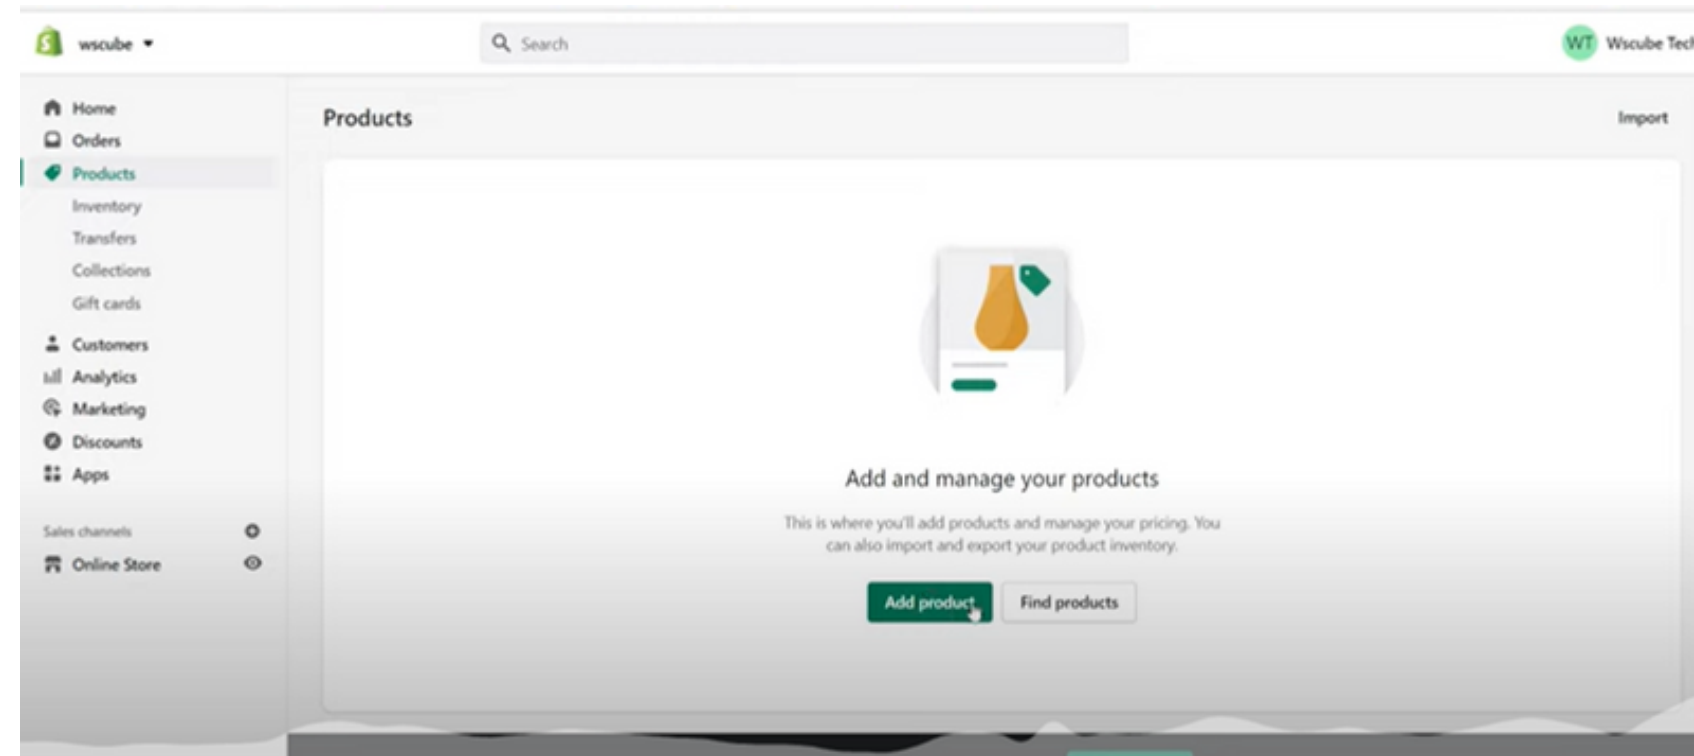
wscube

Search

WT Wscube Tec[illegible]

Home
Orders
Products
Inventory
Transfers
Collections
Gift cards
Customers
Analytics
Marketing
Discounts
Apps

Sales channels
Online Store

Products

Import

Add and manage your products

This is where you'll add products and manage your pricing. You can also import and export your product inventory.

Add product

Find products